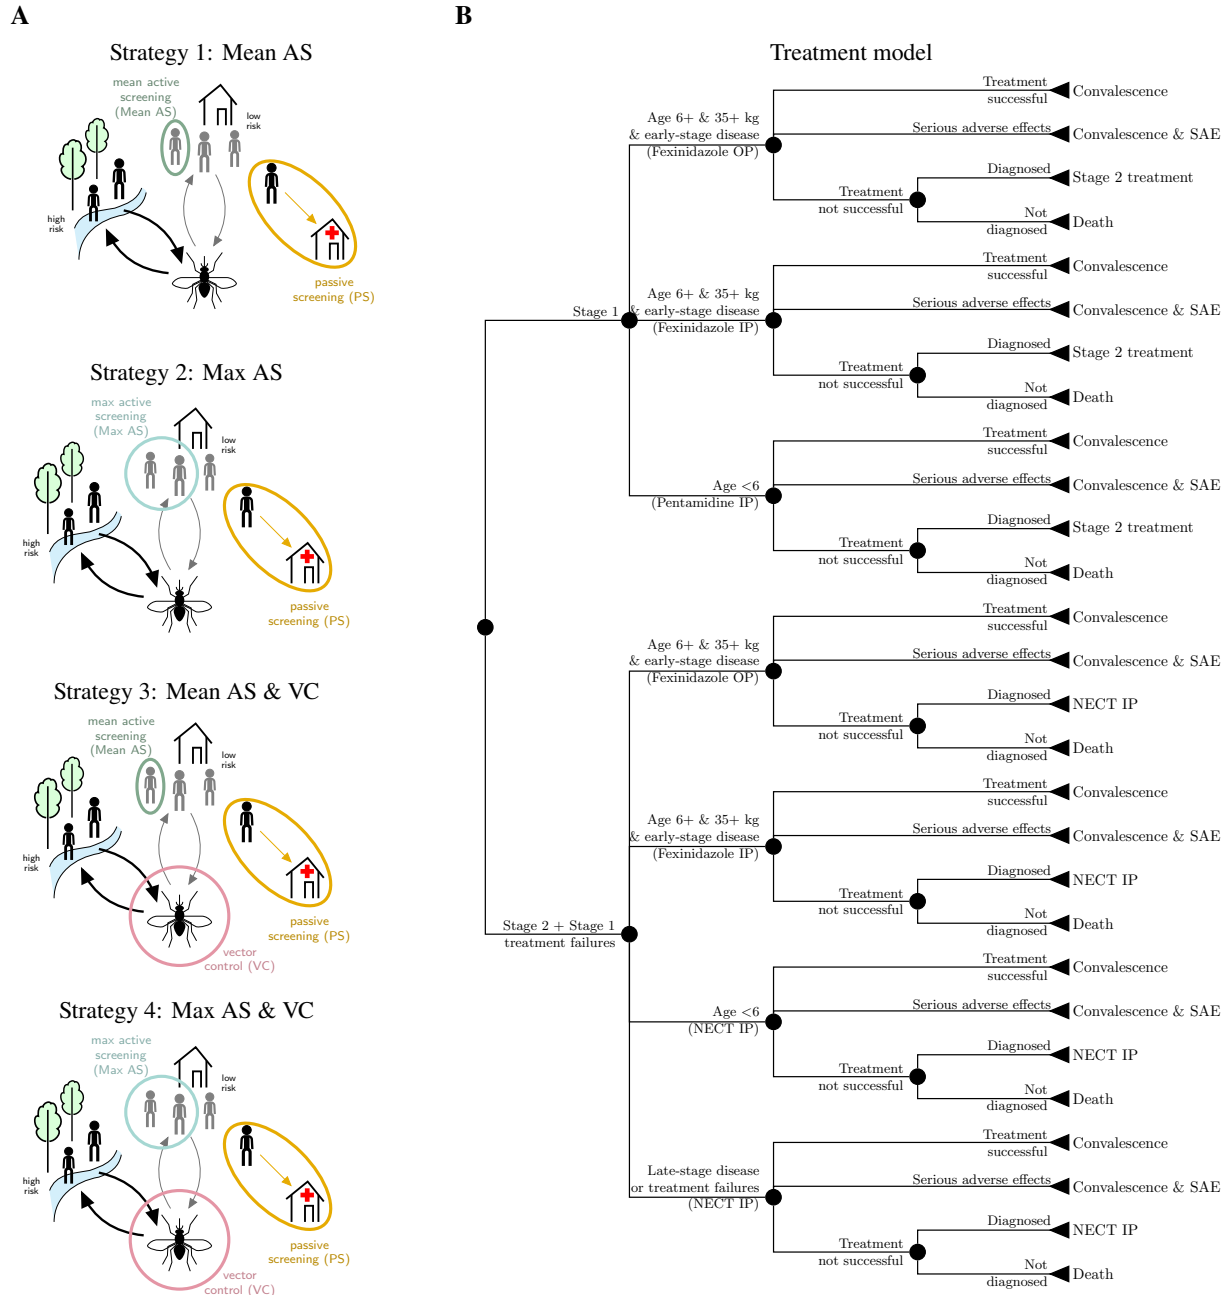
A

Strategy 1: Mean AS

mean active screening (Mean AS)

low risk

high risk

passive screening (PS)

Strategy 2: Max AS

max active screening (Max AS)

low risk

high risk

passive screening (PS)

Strategy 3: Mean AS & VC

mean active screening (Mean AS)

low risk

high risk

passive screening (PS)

vector control (VC)

Strategy 4: Max AS & VC

max active screening (Max AS)

low risk

high risk

passive screening (PS)

vector control (VC)

B

Treatment model

Stage 1

Age 6+ & 35+ kg & early-stage disease (Fexinidazole OP)
Treatment successful — Convalescence
Serious adverse effects — Convalescence & SAE
Treatment not successful
Diagnosed — Stage 2 treatment
Not diagnosed — Death

Age 6+ & 35+ kg & early-stage disease (Fexinidazole IP)
Treatment successful — Convalescence
Serious adverse effects — Convalescence & SAE
Treatment not successful
Diagnosed — Stage 2 treatment
Not diagnosed — Death

Age <6 (Pentamidine IP)
Treatment successful — Convalescence
Serious adverse effects — Convalescence & SAE
Treatment not successful
Diagnosed — Stage 2 treatment
Not diagnosed — Death

Stage 2 + Stage 1 treatment failures

Age 6+ & 35+ kg & early-stage disease (Fexinidazole OP)
Treatment successful — Convalescence
Serious adverse effects — Convalescence & SAE
Treatment not successful
Diagnosed — NECT IP
Not diagnosed — Death

Age 6+ & 35+ kg & early-stage disease (Fexinidazole IP)
Treatment successful — Convalescence
Serious adverse effects — Convalescence & SAE
Treatment not successful
Diagnosed — NECT IP
Not diagnosed — Death

Age <6 (NECT IP)
Treatment successful — Convalescence
Serious adverse effects — Convalescence & SAE
Treatment not successful
Diagnosed — NECT IP
Not diagnosed — Death

Late-stage disease or treatment failures (NECT IP)
Treatment successful — Convalescence
Serious adverse effects — Convalescence & SAE
Treatment not successful
Diagnosed — NECT IP
Not diagnosed — Death